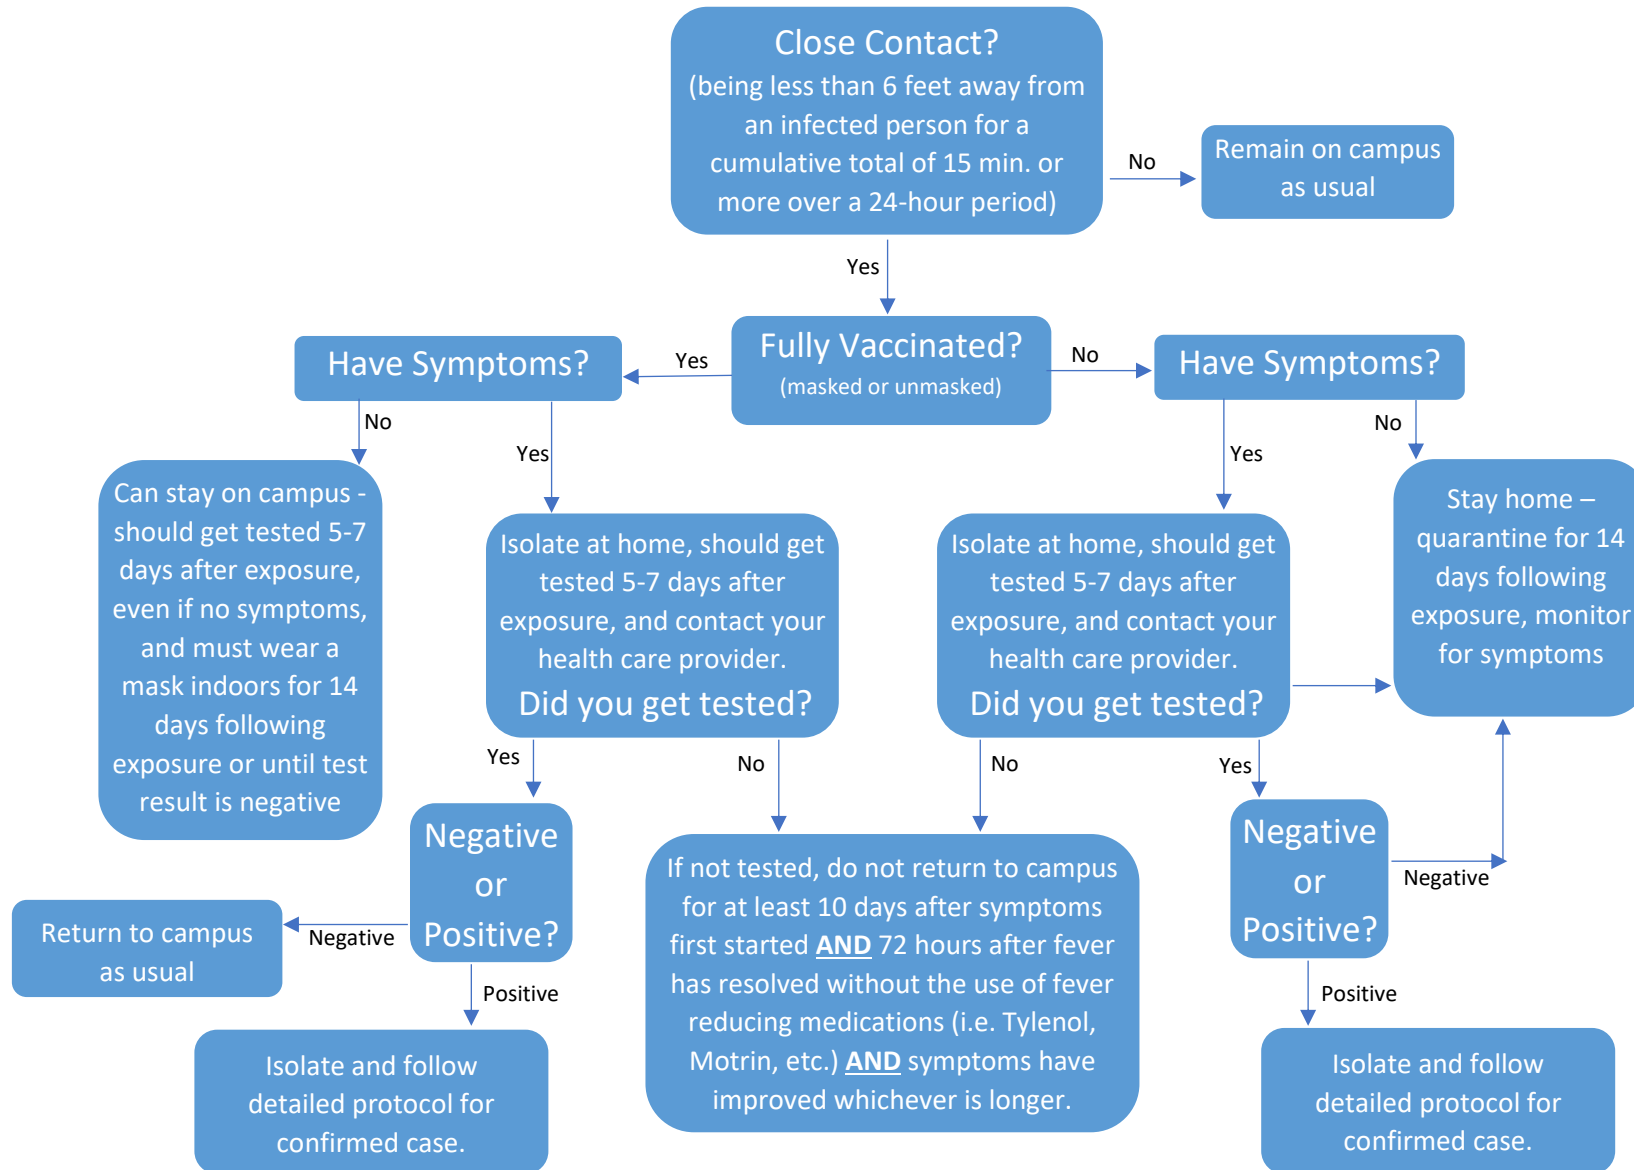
Close Contact?
(being less than 6 feet away from an infected person for a cumulative total of 15 min. or more over a 24-hour period)

No

Remain on campus as usual

Yes

Have Symptoms?

Yes

Fully Vaccinated?
(masked or unmasked)

No

Have Symptoms?

No

Yes

Yes

No

Can stay on campus - should get tested 5-7 days after exposure, even if no symptoms, and must wear a mask indoors for 14 days following exposure or until test result is negative

Isolate at home, should get tested 5-7 days after exposure, and contact your health care provider.
Did you get tested?

Isolate at home, should get tested 5-7 days after exposure, and contact your health care provider.
Did you get tested?

Stay home – quarantine for 14 days following exposure, monitor for symptoms

Yes

No

No

Yes

Negative or Positive?

If not tested, do not return to campus for at least 10 days after symptoms first started AND 72 hours after fever has resolved without the use of fever reducing medications (i.e. Tylenol, Motrin, etc.) AND symptoms have improved whichever is longer.

Negative or Positive?

Negative

Return to campus as usual

Negative

Positive

Positive

Isolate and follow detailed protocol for confirmed case.

Isolate and follow detailed protocol for confirmed case.